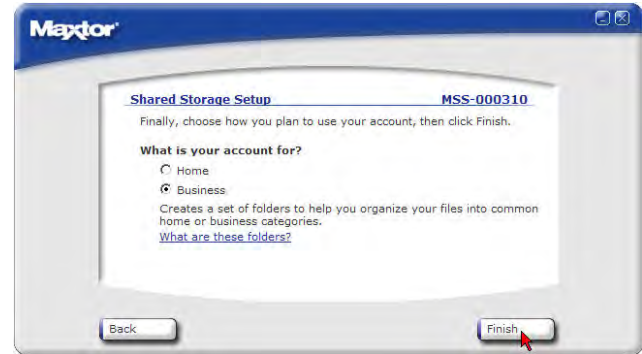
Maxtor

Shared Storage Setup MSS-000310

Finally, choose how you plan to use your account, then click Finish.

What is your account for?

Home

Business

Creates a set of folders to help you organize your files into common home or business categories.

What are these folders?

Back

Finish